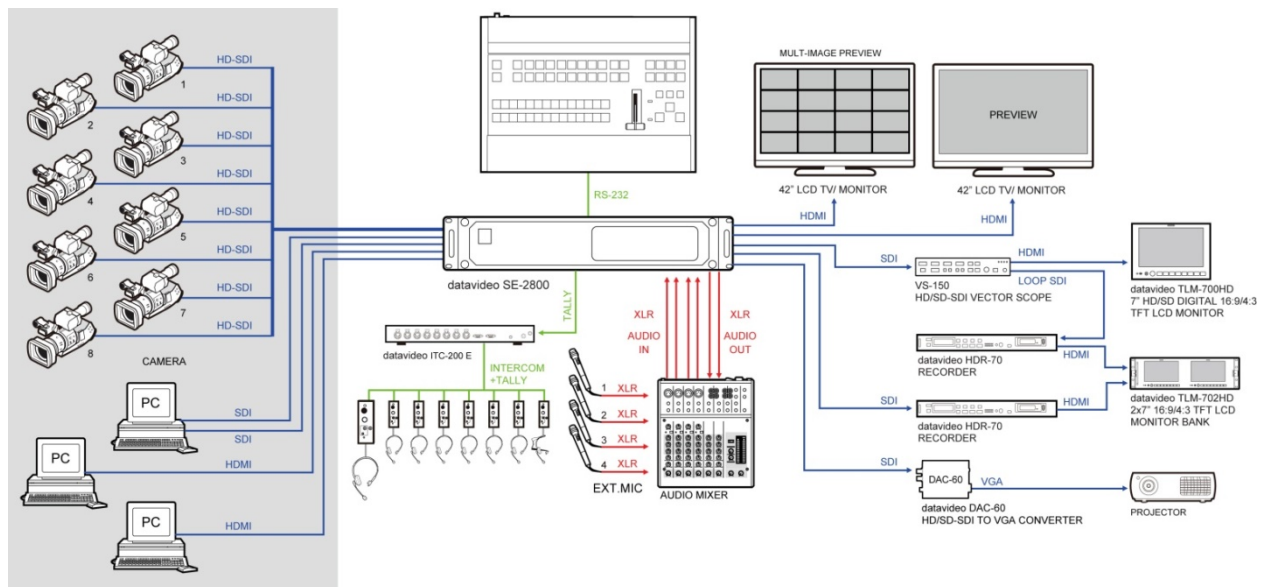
HD-SDI
1
HD-SDI
2
HD-SDI
3
HD-SDI
4
HD-SDI
5
HD-SDI
6
HD-SDI
7
HD-SDI
8
CAMERA
PC
SDI
SDI
PC
HDMI
PC
HDMI

RS-232
datavideo SE-2800
TALLY
datavideo ITC-200 E
INTERCOM +TALLY
XLR
AUDIO IN
XLR
AUDIO OUT
1 XLR
2 XLR
3 XLR
4 XLR
EXT.MIC
AUDIO MIXER

MULT-IMAGE PREVIEW
42" LCD TV/ MONITOR
PREVIEW
42" LCD TV/ MONITOR
HDMI
HDMI
SDI
HDMI
LOOP SDI
VS-150
HD/SD-SDI VECTOR SCOPE
datavideo TLM-700HD
7" HD/SD DIGITAL 16:9/4:3 TFT LCD MONITOR
datavideo HDR-70
RECORDER
HDMI
SDI
HDMI
datavideo HDR-70
RECORDER
datavideo TLM-702HD
2x7" 16:9/4:3 TFT LCD MONITOR BANK
SDI
DAC-60
VGA
datavideo DAC-60
HD/SD-SDI TO VGA CONVERTER
PROJECTOR